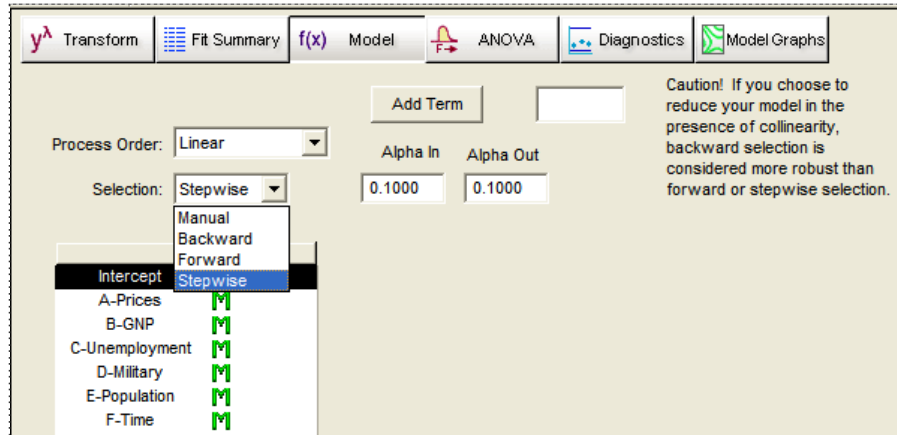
$y^{\lambda}$ Transform | Fit Summary | f(x) Model | F→ ANOVA | Diagnostics | Model Graphs

Add Term

Caution! If you choose to reduce your model in the presence of collinearity, backward selection is considered more robust than forward or stepwise selection.

Process Order: Linear

Alpha In Alpha Out

Selection: Stepwise

0.1000 0.1000

Manual
Backward
Forward
Stepwise

Intercept
A-Prices M
B-GNP M
C-Unemployment M
D-Military M
E-Population M
F-Time M